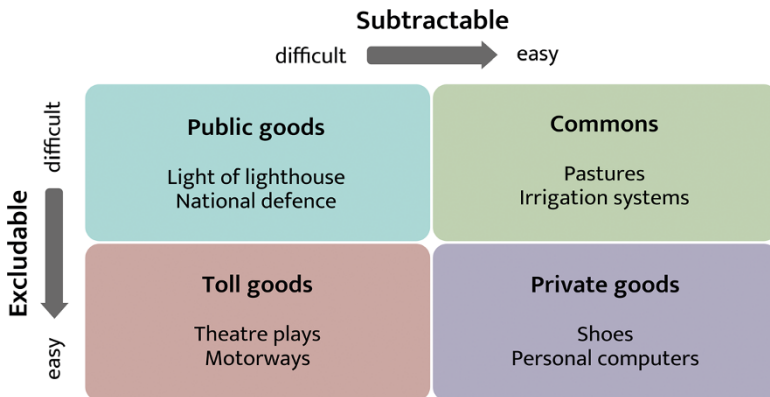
Subtractable

difficult easy

Excludable

difficult

easy

Public goods

Light of lighthouse
National defence

Commons

Pastures
Irrigation systems

Toll goods

Theatre plays
Motorways

Private goods

Shoes
Personal computers